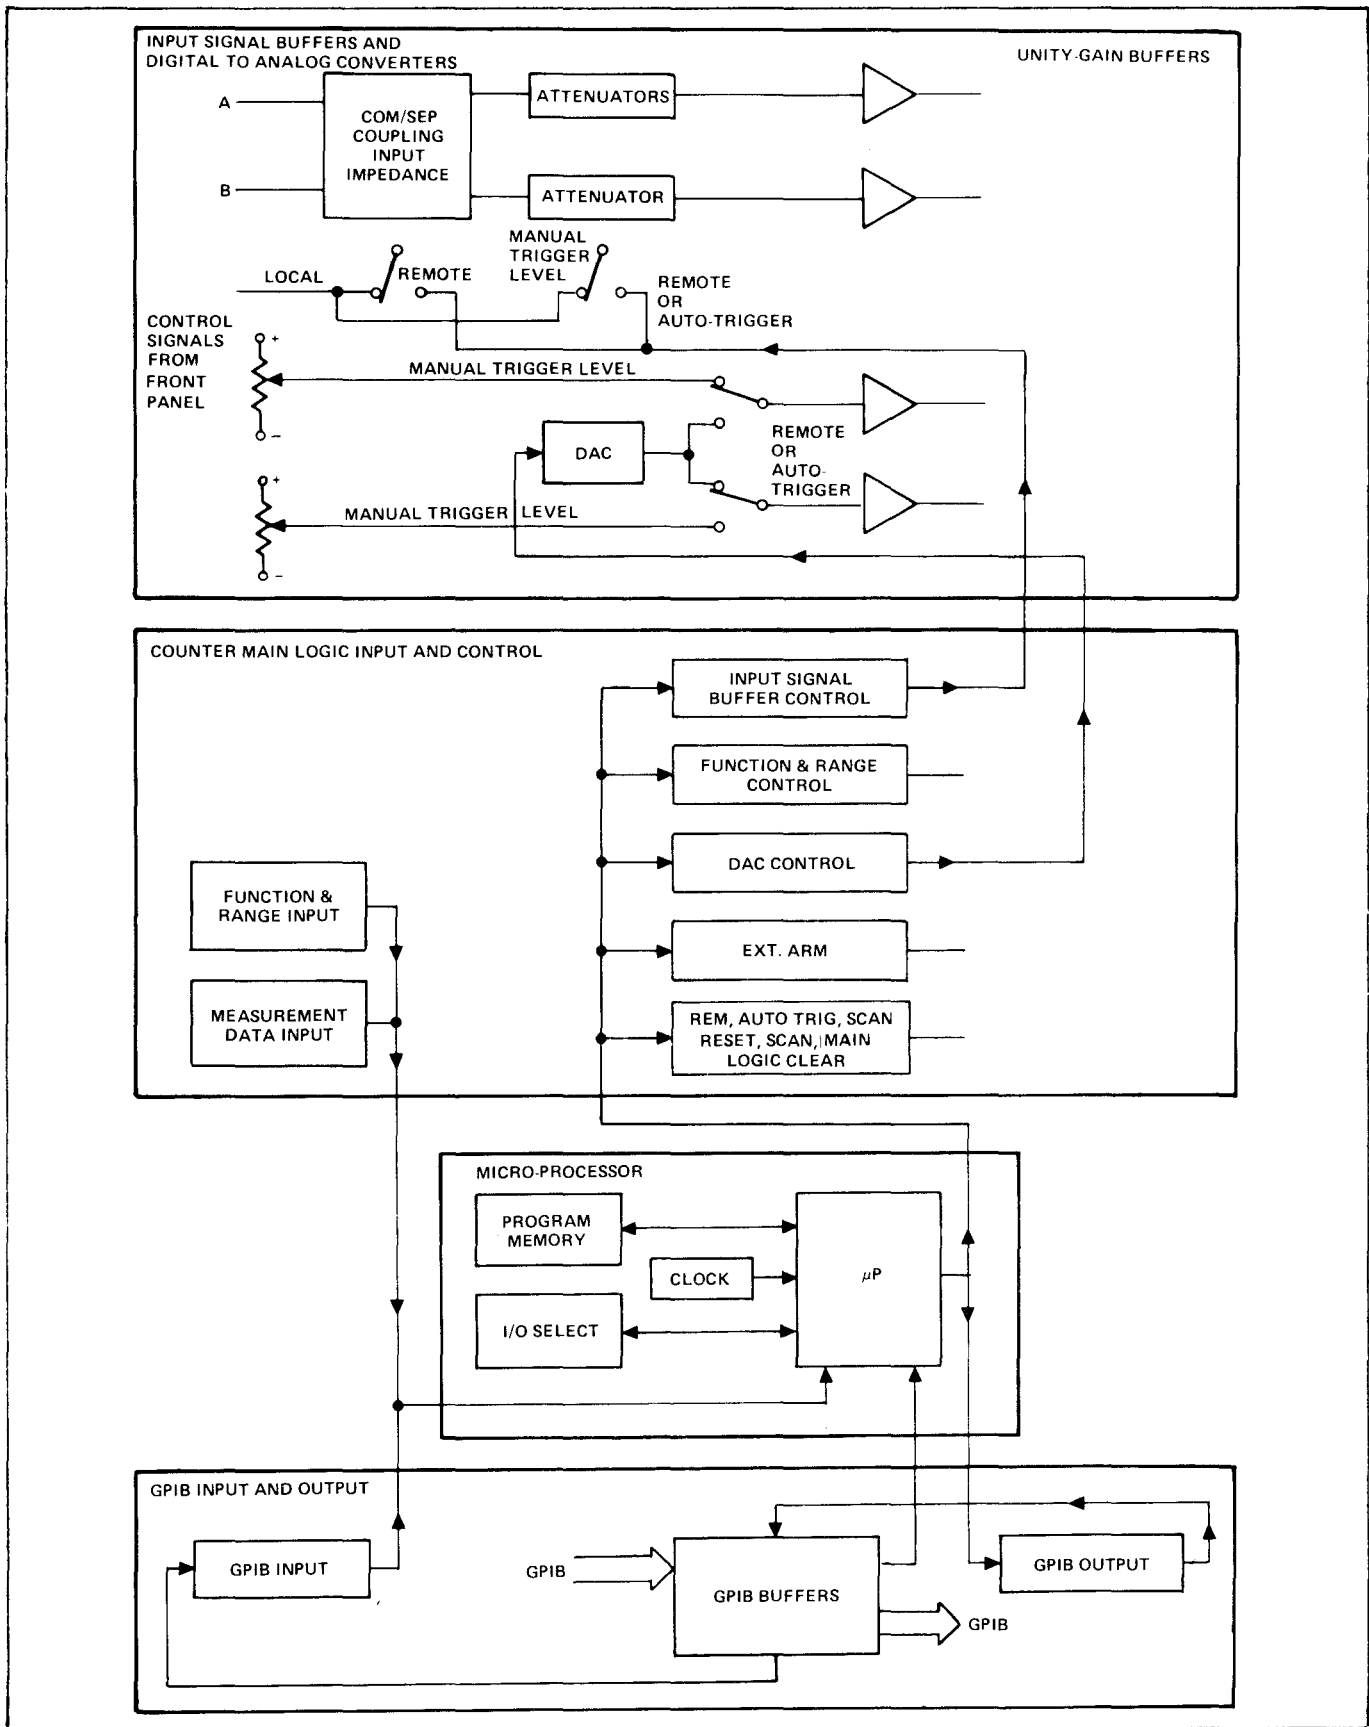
INPUT SIGNAL BUFFERS AND DIGITAL TO ANALOG CONVERTERS

UNITY-GAIN BUFFERS

A

B

COM/SEP COUPLING INPUT IMPEDANCE

ATTENUATORS

ATTENUATOR

LOCAL

REMOTE

MANUAL TRIGGER LEVEL

REMOTE OR AUTO-TRIGGER

CONTROL SIGNALS FROM FRONT PANEL

+

−

MANUAL TRIGGER LEVEL

DAC

REMOTE OR AUTO-TRIGGER

+

−

MANUAL TRIGGER LEVEL

COUNTER MAIN LOGIC INPUT AND CONTROL

INPUT SIGNAL BUFFER CONTROL

FUNCTION & RANGE CONTROL

DAC CONTROL

FUNCTION & RANGE INPUT

EXT. ARM

MEASUREMENT DATA INPUT

REM, AUTO TRIG, SCAN RESET, SCAN, MAIN LOGIC CLEAR

MICRO-PROCESSOR

PROGRAM MEMORY

CLOCK

$\mu P$

I/O SELECT

GPIB INPUT AND OUTPUT

GPIB INPUT

GPIB

GPIB BUFFERS

GPIB OUTPUT

GPIB